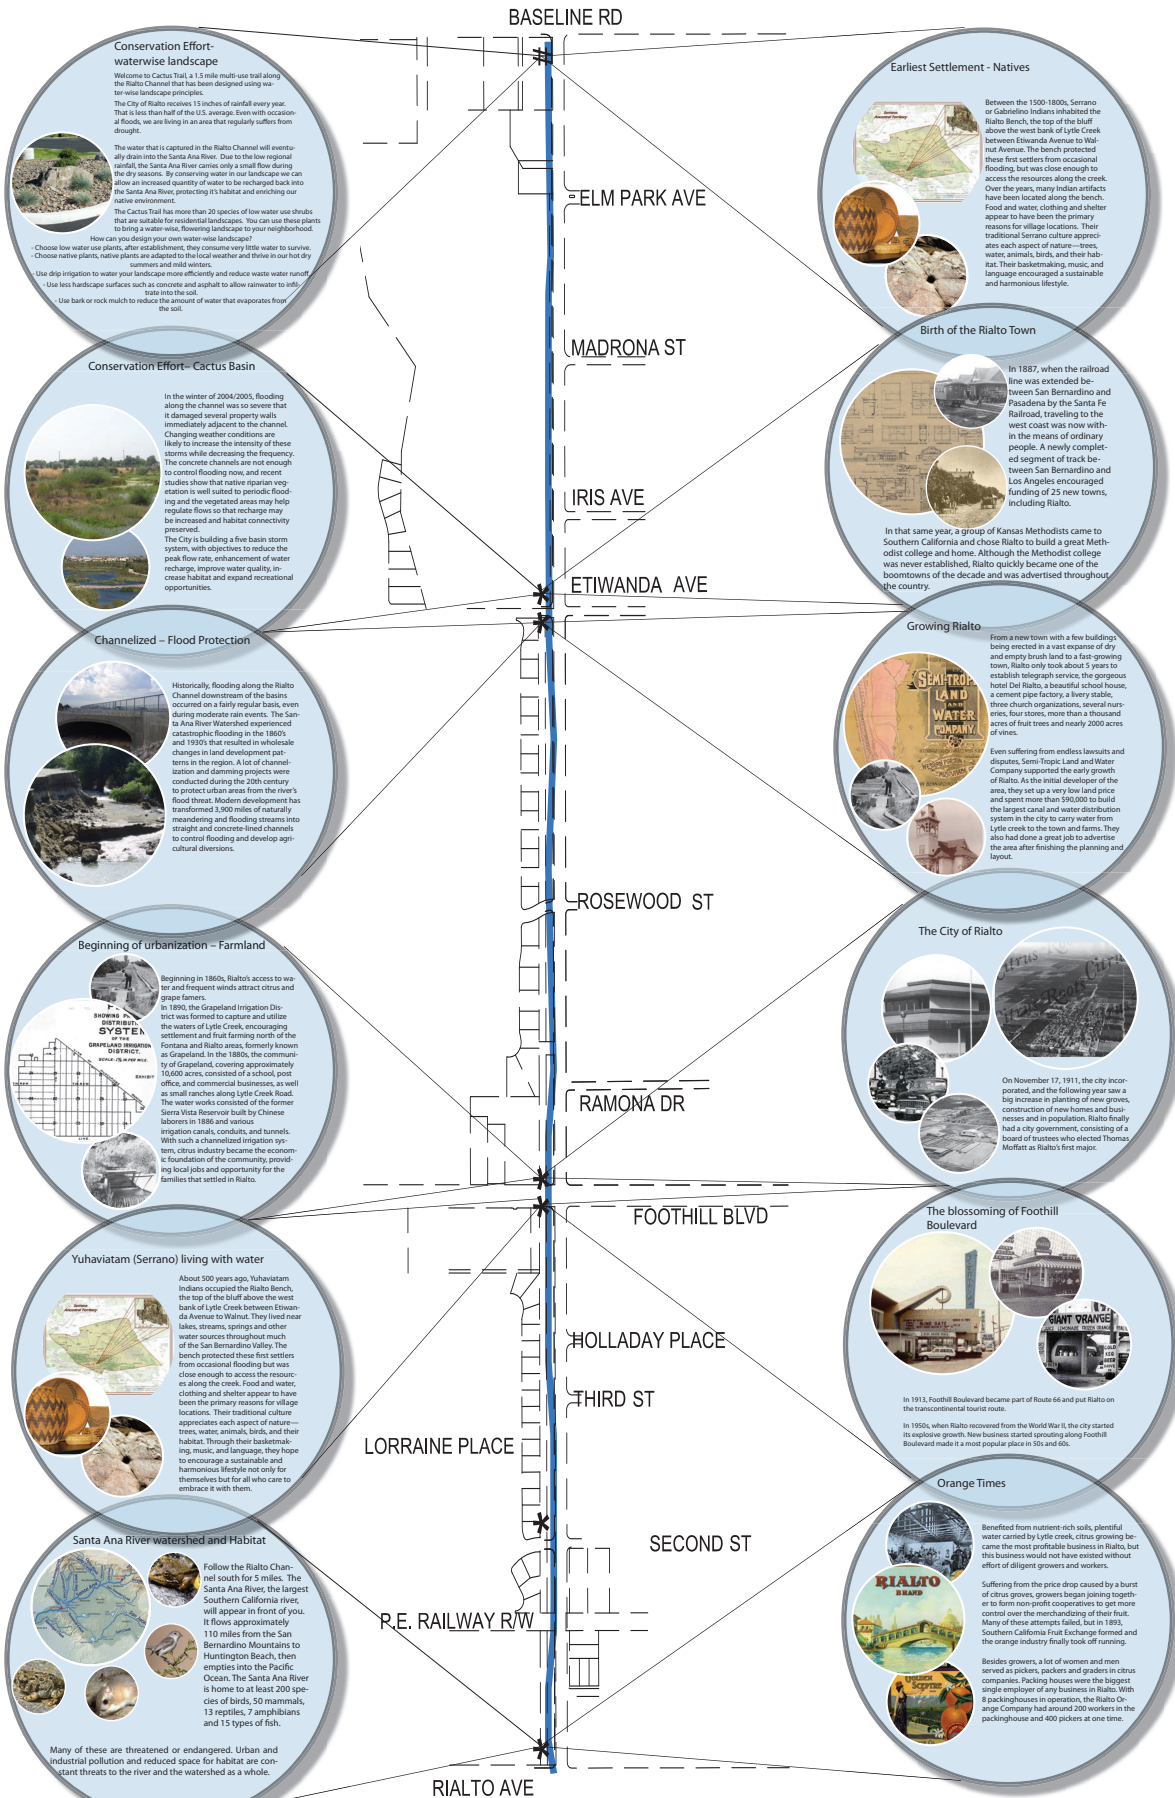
BASELINE RD

Conservation Effort-waterwise landscape

Welcome to Cactus Trail, a 1.5 mile multi-use trail along the Rialto Channel that has been designed using water-wise landscape principles.

The City of Rialto receives 15 inches of rainfall every year. That is less than half of the U.S. average. Even with occasional floods, we are living in an area that regularly suffers from drought.

The water that is captured in the Rialto Channel will eventually drain into the Santa Ana River. Due to the low regional rainfall, the Santa Ana River carries only a small flow during the dry seasons. By conserving water in our landscape we can allow an increased quantity of water to be recharged back into the Santa Ana River, protecting it's habitat and enriching our native environment.

The Cactus Trail has more than 20 species of low water use shrubs that are suitable for residential landscapes. You can use these plants to bring a water-wise, flowering landscape to your neighborhood.
How can you design your own water-wise landscape?
- Choose low water use plants, after establishment, they consume very little water to survive.
- Choose native plants, native plants are adapted to the local weather and thrive in our hot dry summers and mild winters.
- Use drip irrigation to water your landscape more efficiently and reduce waste water runoff.
- Use less hardscape surfaces such as concrete and asphalt to allow rainwater to infiltrate into the soil.
- Use bark or rock mulch to reduce the amount of water that evaporates from the soil.

Earliest Settlement - Natives

Between the 1500-1800s, Serrano or Gabrielino Indians inhabited the Rialto Bench, the top of the bluff above the west bank of Lytle Creek between Etiwanda Avenue to Walnut Avenue. The bench protected these first settlers from occasional flooding, but was close enough to access the resources along the creek. Over the years, many Indian artifacts have been located along the bench. Food and water, clothing and shelter appear to have been the primary reasons for village locations. Their traditional Serrano culture appreciates each aspect of nature—trees, water, animals, birds, and their habitat. Their basketmaking, music, and language encouraged a sustainable and harmonious lifestyle.

ELM PARK AVE

MADRONA ST

Conservation Effort- Cactus Basin

In the winter of 2004/2005, flooding along the channel was so severe that it damaged several property walls immediately adjacent to the channel. Changing weather conditions are likely to increase the intensity of these storms while decreasing the frequency. The concrete channels are not enough to control flooding now, and recent studies show that native riparian vegetation is well suited to periodic flooding and the vegetated areas may help regulate flows so that recharge may be increased and habitat connectivity preserved.
The City is building a five basin storm system, with objectives to reduce the peak flow rate, enhancement of water recharge, improve water quality, increase habitat and expand recreational opportunities.

Birth of the Rialto Town

In 1887, when the railroad line was extended between San Bernardino and Pasadena by the Santa Fe Railroad, traveling to the west coast was now within the means of ordinary people. A newly completed segment of track between San Bernardino and Los Angeles encouraged funding of 25 new towns, including Rialto.

In that same year, a group of Kansas Methodists came to Southern California and chose Rialto to build a great Methodist college and home. Although the Methodist college was never established, Rialto quickly became one of the boomtowns of the decade and was advertised throughout the country.

IRIS AVE

ETIWANDA AVE

Channelized – Flood Protection

Historically, flooding along the Rialto Channel downstream of the basins occurred on a fairly regular basis, even during moderate rain events. The Santa Ana River Watershed experienced catastrophic flooding in the 1860's and 1930's that resulted in wholesale changes in land development patterns in the region. A lot of channelization and damming projects were conducted during the 20th century to protect urban areas from the river's flood threat. Modern development has transformed 3,900 miles of naturally meandering and flooding streams into straight and concrete-lined channels to control flooding and develop agricultural diversions.

Growing Rialto

From a new town with a few buildings being erected in a vast expanse of dry and empty brush land to a fast-growing town, Rialto only took about 5 years to establish telegraph service, the gorgeous hotel Del Rialto, a beautiful school house, a cement pipe factory, a livery stable, three church organizations, several nurseries, four stores, more than a thousand acres of fruit trees and nearly 2000 acres of vines.

Even suffering from endless lawsuits and disputes, Semi-Tropic Land and Water Company supported the early growth of Rialto. As the initial developer of the area, they set up a very low land price and spent more than $90,000 to build the largest canal and water distribution system in the city to carry water from Lytle creek to the town and farms. They also had done a great job to advertise the area after finishing the planning and layout.

SEMI-TROPIC LAND AND WATER COMPANY

ROSEWOOD ST

Beginning of urbanization – Farmland

Beginning in 1860s, Rialto's access to water and frequent winds attract citrus and grape famers.
In 1890, the Grapeland Irrigation District was formed to capture and utilize the waters of Lytle Creek, encouraging settlement and fruit farming north of the Fontana and Rialto areas, formerly known as Grapeland. In the 1880s, the community of Grapeland, covering approximately 10,600 acres, consisted of a school, post office, and commercial businesses, as well as small ranches along Lytle Creek Road. The water works consisted of the former Sierra Vista Reservoir built by Chinese laborers in 1886 and various irrigation canals, conduits, and tunnels. With such a channelized irrigation system, citrus industry became the economic foundation of the community, providing local jobs and opportunity for the families that settled in Rialto.

SHOWING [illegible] DISTRIBUTI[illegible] SYSTE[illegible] OF THE GRAPELAND IRRIGATION DISTRICT.

The City of Rialto

On November 17, 1911, the city incorporated, and the following year saw a big increase in planting of new groves, construction of new homes and businesses and in population. Rialto finally had a city government, consisting of a board of trustees who elected Thomas Moffatt as Rialto's first major.

RAMONA DR

FOOTHILL BLVD

Yuhaviatam (Serrano) living with water

About 500 years ago, Yuhaviatam Indians occupied the Rialto Bench, the top of the bluff above the west bank of Lytle Creek between Etiwanda Avenue to Walnut. They lived near lakes, streams, springs and other water sources throughout much of the San Bernardino Valley. The bench protected these first settlers from occasional flooding but was close enough to access the resources along the creek. Food and water, clothing and shelter appear to have been the primary reasons for village locations. Their traditional culture appreciates each aspect of nature—trees, water, animals, birds, and their habitat. Through their basketmaking, music, and language, they hope to encourage a sustainable and harmonious lifestyle not only for themselves but for all who care to embrace it with them.

The blossoming of Foothill Boulevard

GIANT ORANGE

In 1913, Foothill Boulevard became part of Route 66 and put Rialto on the transcontinental tourist route.

In 1950s, when Rialto recovered from the World War II, the city started its explosive growth. New business started sprouting along Foothill Boulevard made it a most popular place in 50s and 60s.

HOLLADAY PLACE

THIRD ST

LORRAINE PLACE

Orange Times

Benefited from nutrient-rich soils, plentiful water carried by Lytle creek, citrus growing became the most profitable business in Rialto, but this business would not have existed without effort of diligent growers and workers.

Suffering from the price drop caused by a burst of citrus groves, growers began joining together to form non-profit cooperatives to get more control over the merchandizing of their fruit. Many of these attempts failed, but in 1893, Southern California Fruit Exchange formed and the orange industry finally took off running.

Besides growers, a lot of women and men served as pickers, packers and graders in citrus companies. Packing houses were the biggest single employer of any business in Rialto. With 8 packinghouses in operation, the Rialto Orange Company had around 200 workers in the packinghouse and 400 pickers at one time.

RIALTO BRAND

GOLDEN SCEPTER

SECOND ST

Santa Ana River watershed and Habitat

Follow the Rialto Channel south for 5 miles. The Santa Ana River, the largest Southern California river, will appear in front of you. It flows approximately 110 miles from the San Bernardino Mountains to Huntington Beach, then empties into the Pacific Ocean. The Santa Ana River is home to at least 200 species of birds, 50 mammals, 13 reptiles, 7 amphibians and 15 types of fish.

Many of these are threatened or endangered. Urban and industrial pollution and reduced space for habitat are constant threats to the river and the watershed as a whole.

P.E. RAILWAY R/W

RIALTO AVE